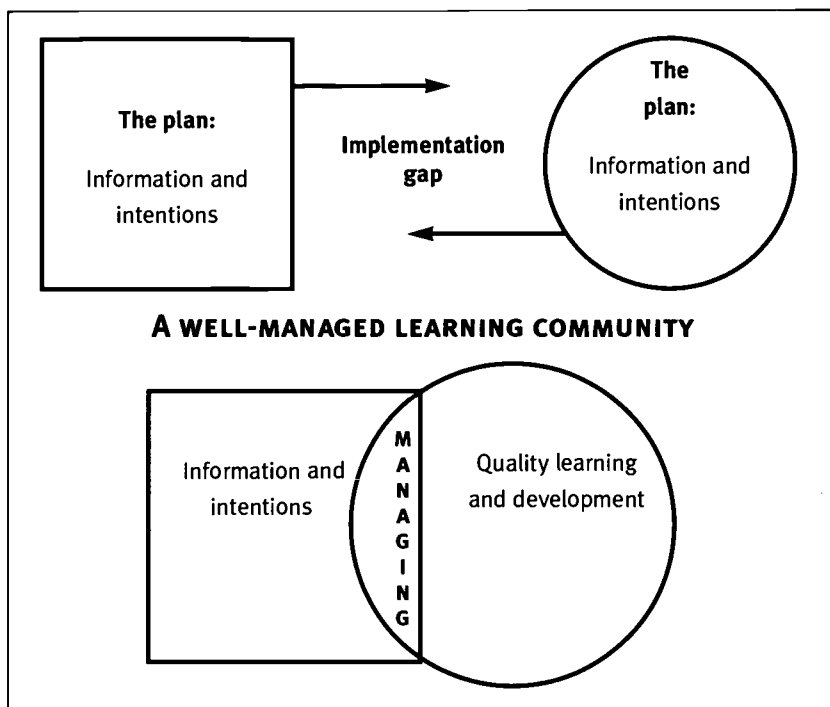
The plan:

Information and intentions

Implementation gap

The plan:

Information and intentions

A WELL-MANAGED LEARNING COMMUNITY

Information and intentions

M
A
N
A
G
I
N
G

Quality learning and development